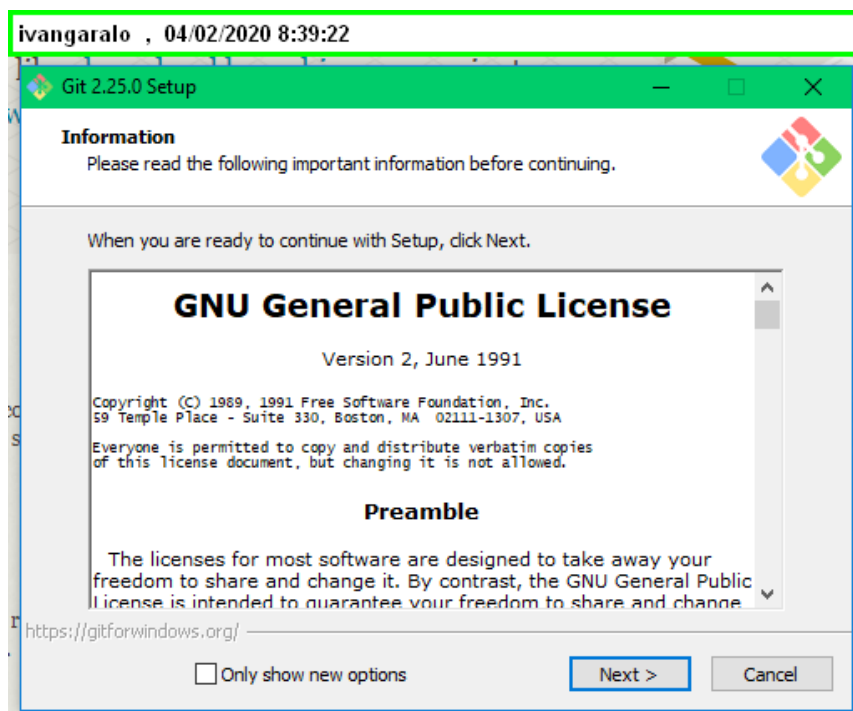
ivangaralo , 04/02/2020 8:39:22

Git 2.25.0 Setup

Information
Please read the following important information before continuing.

When you are ready to continue with Setup, click Next.

GNU General Public License

Version 2, June 1991

Copyright (C) 1989, 1991 Free Software Foundation, Inc.
59 Temple Place - Suite 330, Boston, MA 02111-1307, USA

Everyone is permitted to copy and distribute verbatim copies
of this license document, but changing it is not allowed.

Preamble

The licenses for most software are designed to take away your freedom to share and change it. By contrast, the GNU General Public License is intended to guarantee your freedom to share and change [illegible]

https://gitforwindows.org/

Only show new options

Next >

Cancel